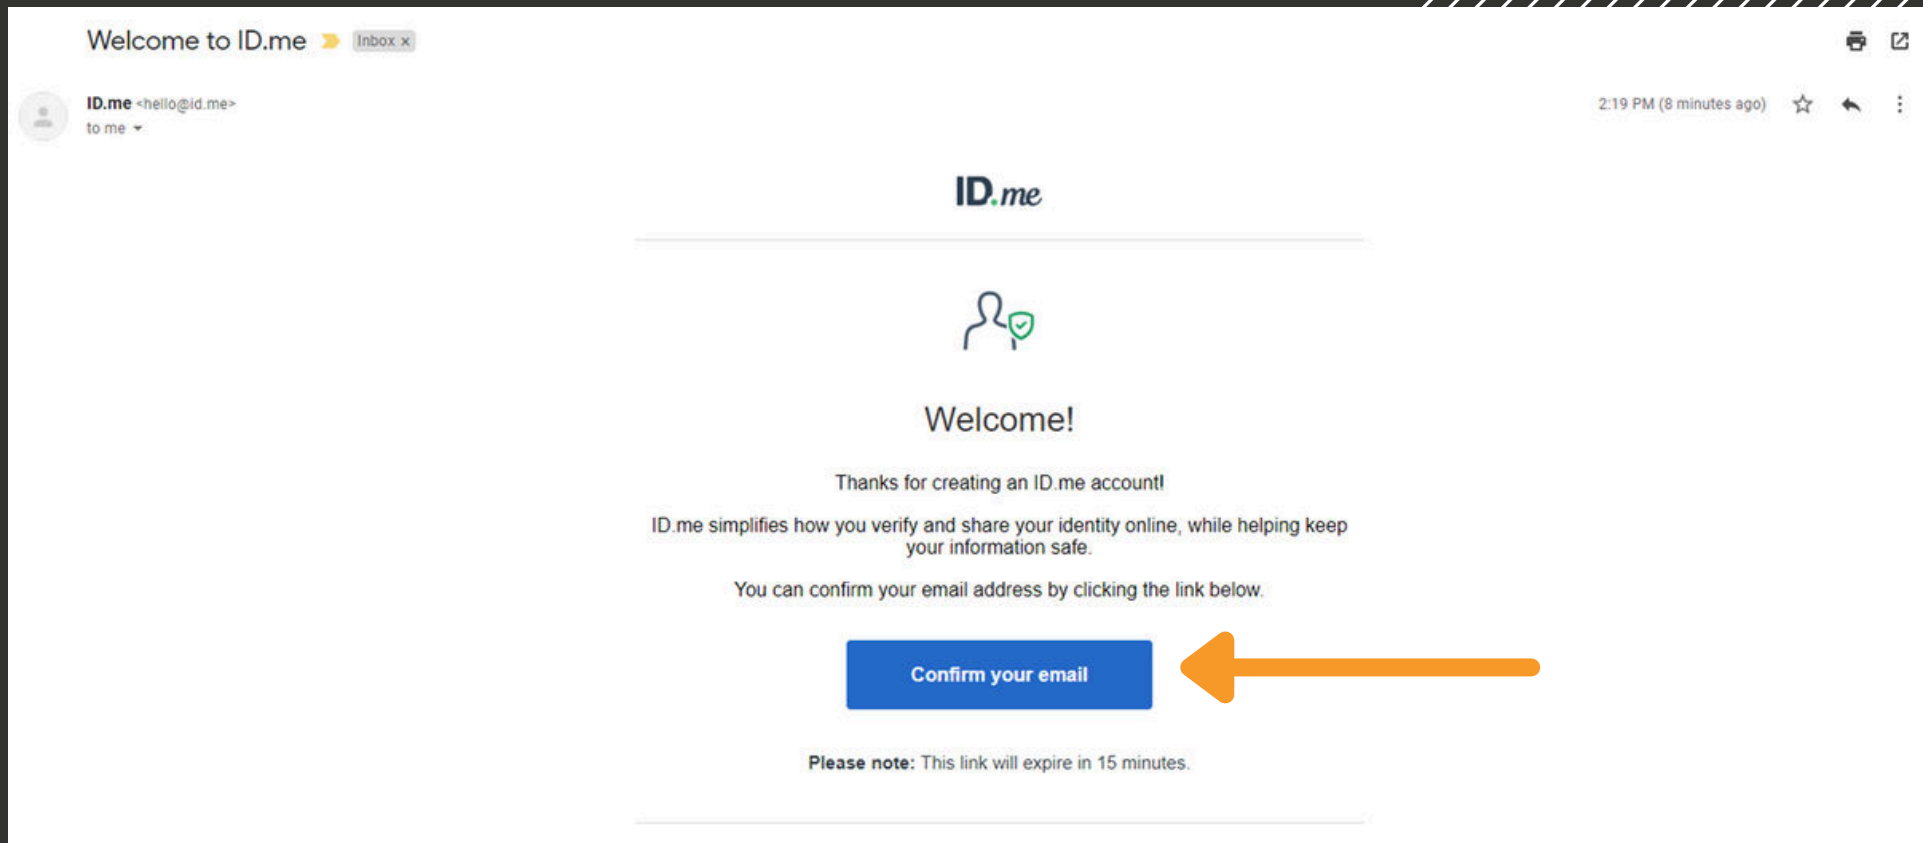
Welcome to ID.me Inbox x

ID.me <hello@id.me>
to me

2:19 PM (8 minutes ago)

ID.me

Welcome!

Thanks for creating an ID.me account!

ID.me simplifies how you verify and share your identity online, while helping keep your information safe.

You can confirm your email address by clicking the link below.

Confirm your email

**Please note:** This link will expire in 15 minutes.